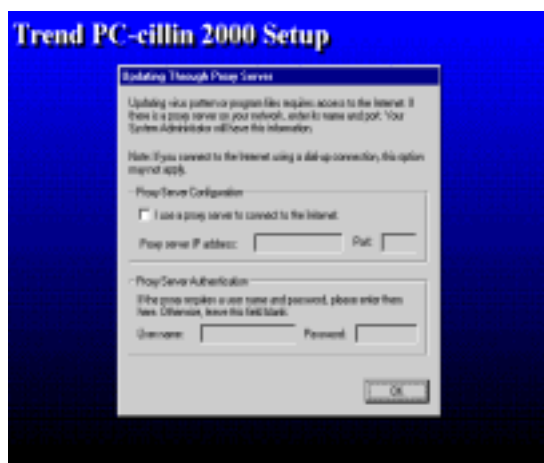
Trend PC-cillin 2000 Setup

Updating Through Proxy Server

Updating virus pattern or program files requires access to the Internet. If there is a proxy server on your network, enter its name and port. Your System Administrator will have this information.

Note: If you connect to the Internet using a dial-up connection, this option may not apply.

Proxy Server Configuration

I use a proxy server to connect to the Internet.

Proxy server IP address:

Port:

Proxy Server Authentication

If the proxy requires a user name and password, please enter them here. Otherwise, leave this field blank.

Username:

Password:

OK